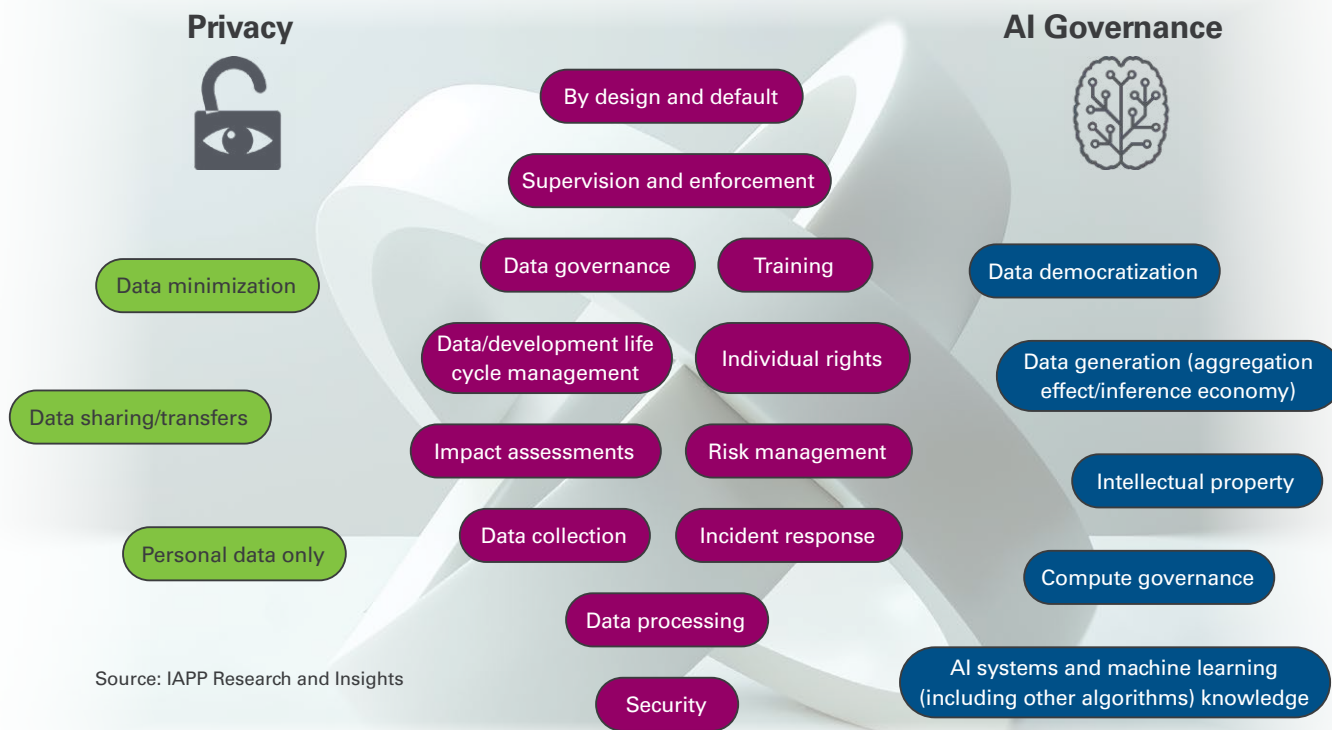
Privacy

AI Governance

By design and default

Supervision and enforcement

Data governance

Training

Data minimization

Data democratization

Data/development life cycle management

Individual rights

Data generation (aggregation effect/inference economy)

Data sharing/transfers

Impact assessments

Risk management

Intellectual property

Data collection

Incident response

Personal data only

Compute governance

Data processing

Source: IAPP Research and Insights

AI systems and machine learning (including other algorithms) knowledge

Security